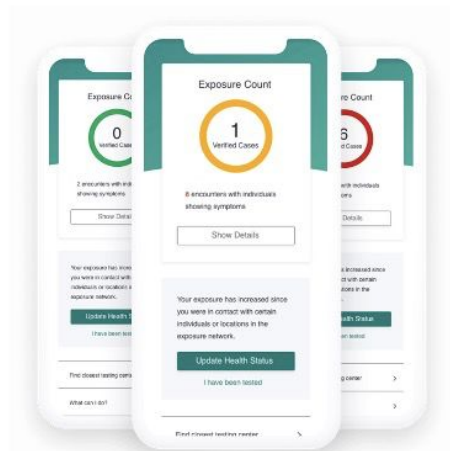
Exposure Co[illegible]

0

Verified Cases

2 encounters with ind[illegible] showing symptoms

Show Details

Your exposure has incr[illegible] you were in contact with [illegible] individuals or locations in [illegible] exposure network.

Update Health Sta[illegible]

I have been teste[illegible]

Find closest testing center

What can I do?

Exposure Count

1

Verified Cases

8 encounters with individuals showing symptoms

Show Details

Your exposure has increased since you were in contact with certain individuals or locations in the exposure network.

Update Health Status

I have been tested

Find closest testing center

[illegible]re Count

6

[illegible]

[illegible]with individuals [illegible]oms

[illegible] Details

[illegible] increased since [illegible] with certain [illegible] in the

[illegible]alth Status

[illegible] tested

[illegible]ing center